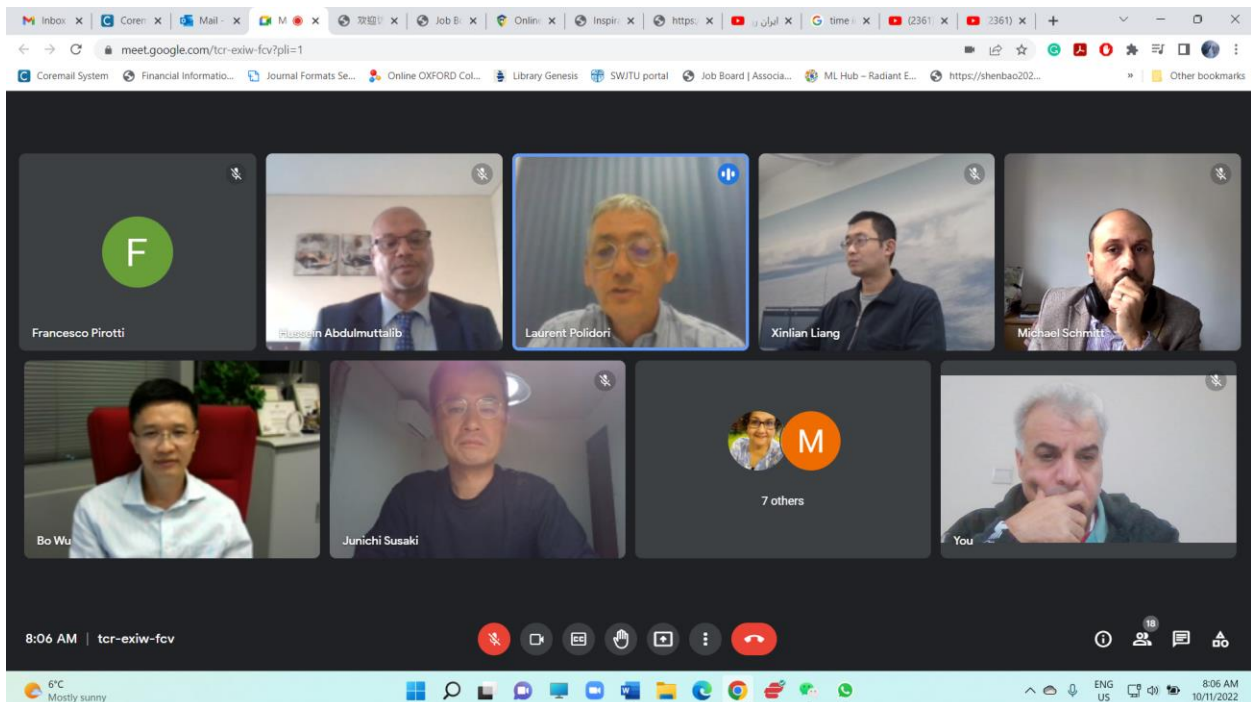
Inbox ×
Coren ×
Mail - ×
M ×
欢迎 ×
Job Bo ×
Online ×
Inspir ×
https: ×
ایران ×
time ×
(2361 ×
2361) ×
+

meet.google.com/tcr-exiw-fcv?pli=1

Coremail System
Financial Informatio...
Journal Formats Se...
Online OXFORD Col...
Library Genesis
SWJTU portal
Job Board | Associa...
ML Hub – Radiant E...
https://shenbao202...
»
Other bookmarks

F
Francesco Pirotti
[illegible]n Abdulmuttalib
Laurent Polidori
Xinlian Liang
Michael Schmitt
Bo Wu
Junichi Susaki
M
7 others
You

8:06 AM | tcr-exiw-fcv

18

6°C
Mostly sunny
ENG
US
8:06 AM
10/11/2022